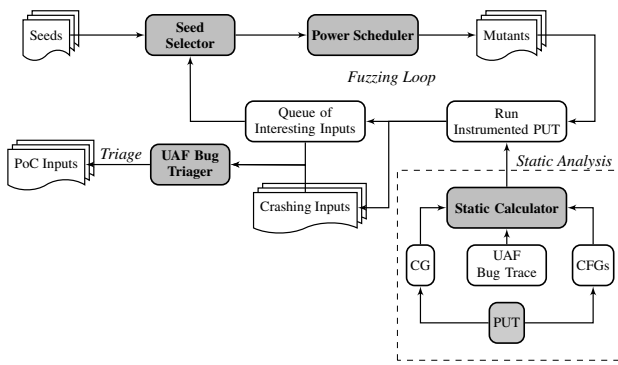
Seeds

Seed Selector

Power Scheduler

Mutants

Fuzzing Loop

Queue of Interesting Inputs

Run Instrumented PUT

PoC Inputs

Triage

UAF Bug Triager

Static Analysis

Crashing Inputs

Static Calculator

CG

UAF Bug Trace

CFGs

PUT